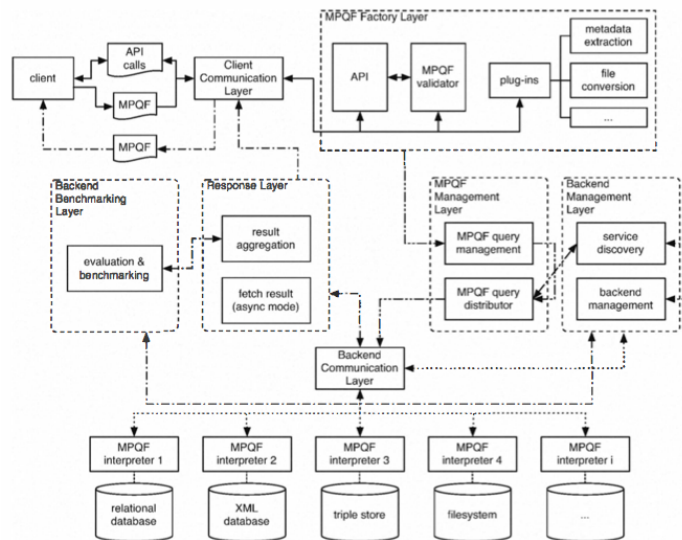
MPQF Factory Layer

client

API calls

MPQF

Client Communication Layer

API

MPQF validator

plug-ins

metadata extraction

file conversion

...

MPQF

Backend Benchmarking Layer

evaluation & benchmarking

Response Layer

result aggregation

fetch result (async mode)

MPQF Management Layer

MPQF query management

MPQF query distributor

Backend Management Layer

service discovery

backend management

Backend Communication Layer

MPQF interpreter 1

MPQF interpreter 2

MPQF interpreter 3

MPQF interpreter 4

MPQF interpreter i

relational database

XML database

triple store

filesystem

...